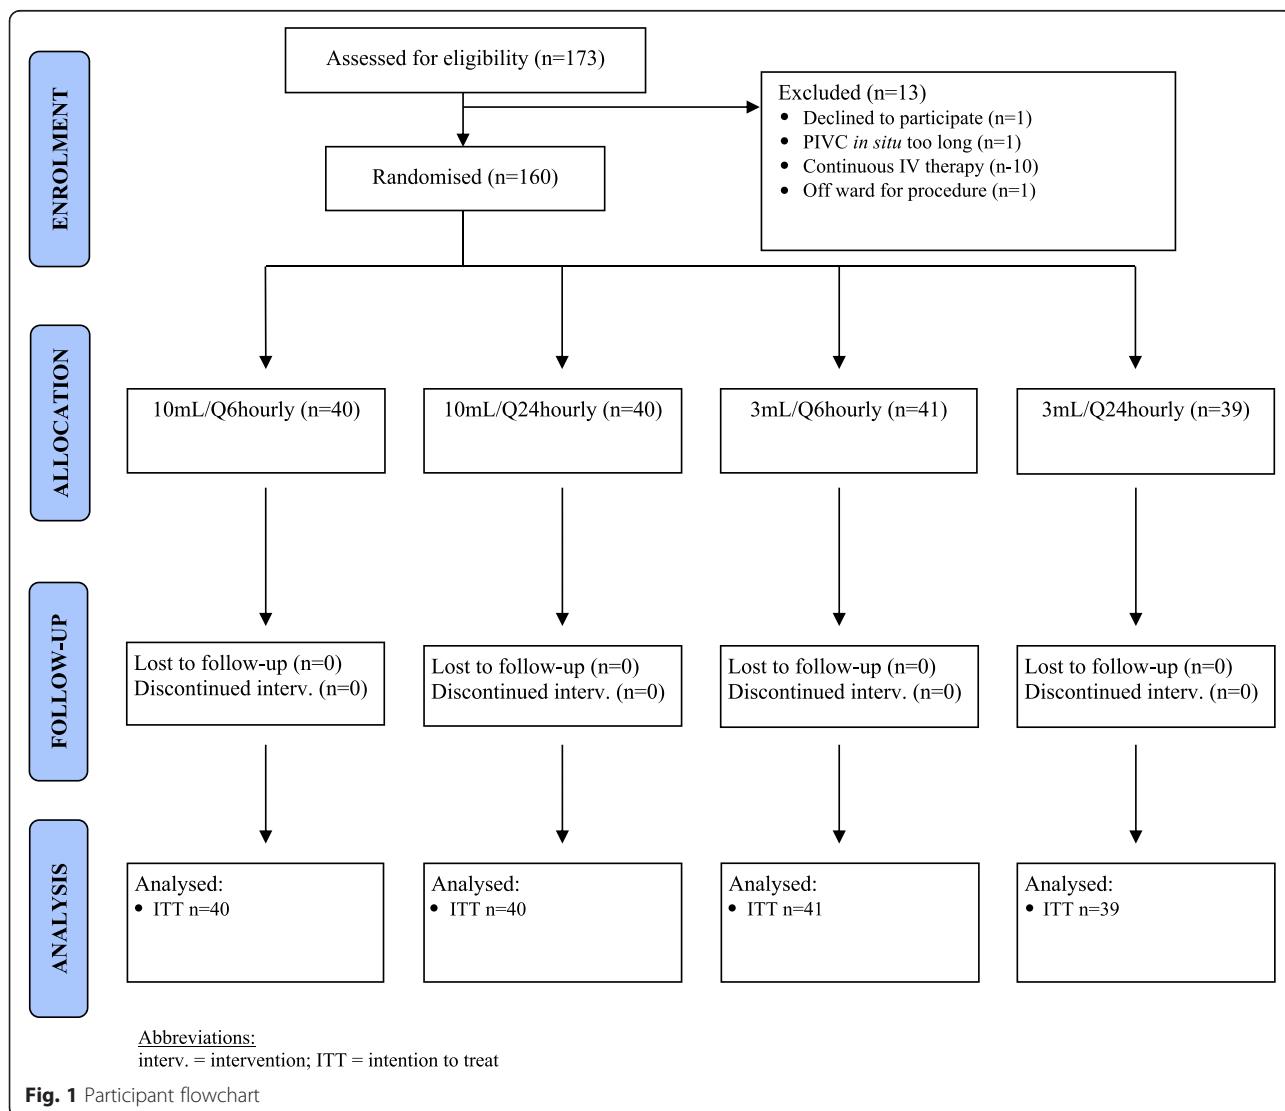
ENROLMENT

Assessed for eligibility (n=173)

Excluded (n=13)
• Declined to participate (n=1)
• PIVC *in situ* too long (n=1)
• Continuous IV therapy (n-10)
• Off ward for procedure (n=1)

Randomised (n=160)

ALLOCATION

10mL/Q6hourly (n=40)

10mL/Q24hourly (n=40)

3mL/Q6hourly (n=41)

3mL/Q24hourly (n=39)

FOLLOW-UP

Lost to follow-up (n=0)
Discontinued interv. (n=0)

Lost to follow-up (n=0)
Discontinued interv. (n=0)

Lost to follow-up (n=0)
Discontinued interv. (n=0)

Lost to follow-up (n=0)
Discontinued interv. (n=0)

ANALYSIS

Analysed:
• ITT n=40

Analysed:
• ITT n=40

Analysed:
• ITT n=41

Analysed:
• ITT n=39

Abbreviations:
interv. = intervention; ITT = intention to treat

Fig. 1 Participant flowchart